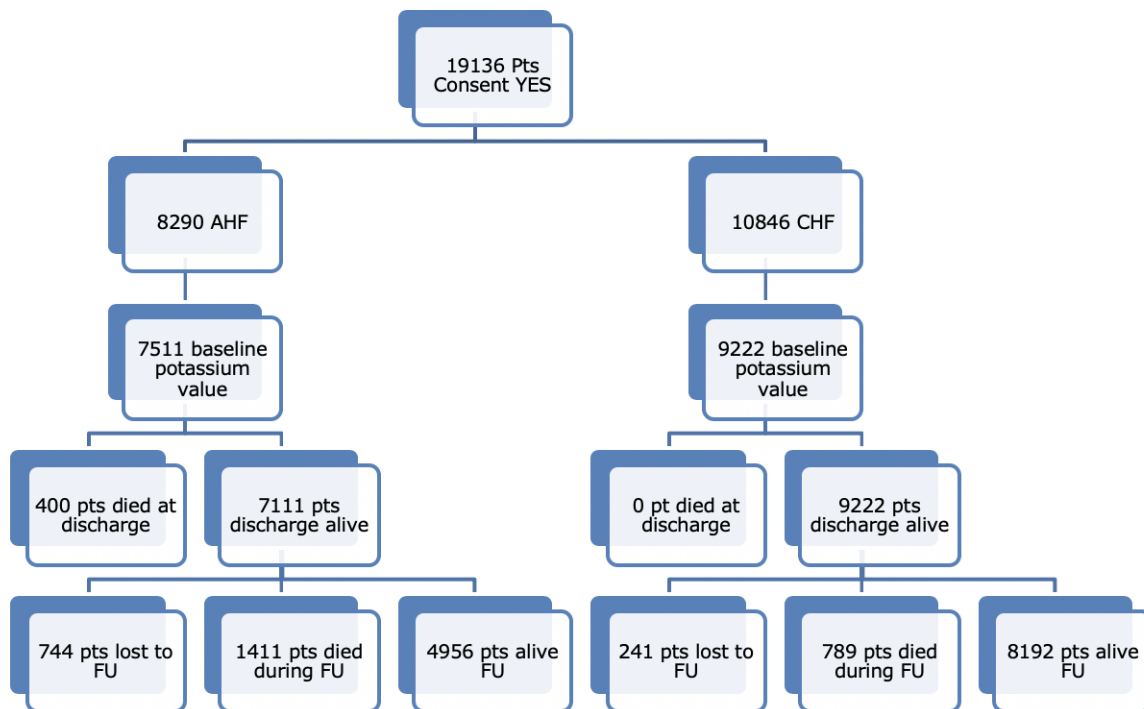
19136 Pts Consent YES

8290 AHF

10846 CHF

7511 baseline potassium value

9222 baseline potassium value

400 pts died at discharge

7111 pts discharge alive

0 pt died at discharge

9222 pts discharge alive

744 pts lost to FU

1411 pts died during FU

4956 pts alive FU

241 pts lost to FU

789 pts died during FU

8192 pts alive FU